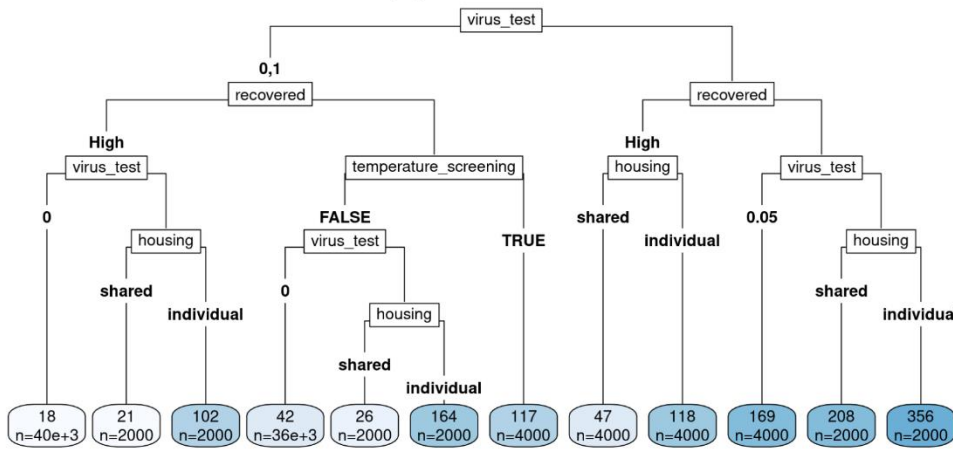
virus_test

0,1

recovered

High

virus_test

0

housing

shared

individual

temperature_screening

FALSE

virus_test

0

housing

shared

individual

TRUE

recovered

High

housing

shared

individual

virus_test

0.05

housing

shared

individua

18
n=40e+3

21
n=2000

102
n=2000

42
n=36e+3

26
n=2000

164
n=2000

117
n=4000

47
n=4000

118
n=4000

169
n=4000

208
n=2000

356
n=2000